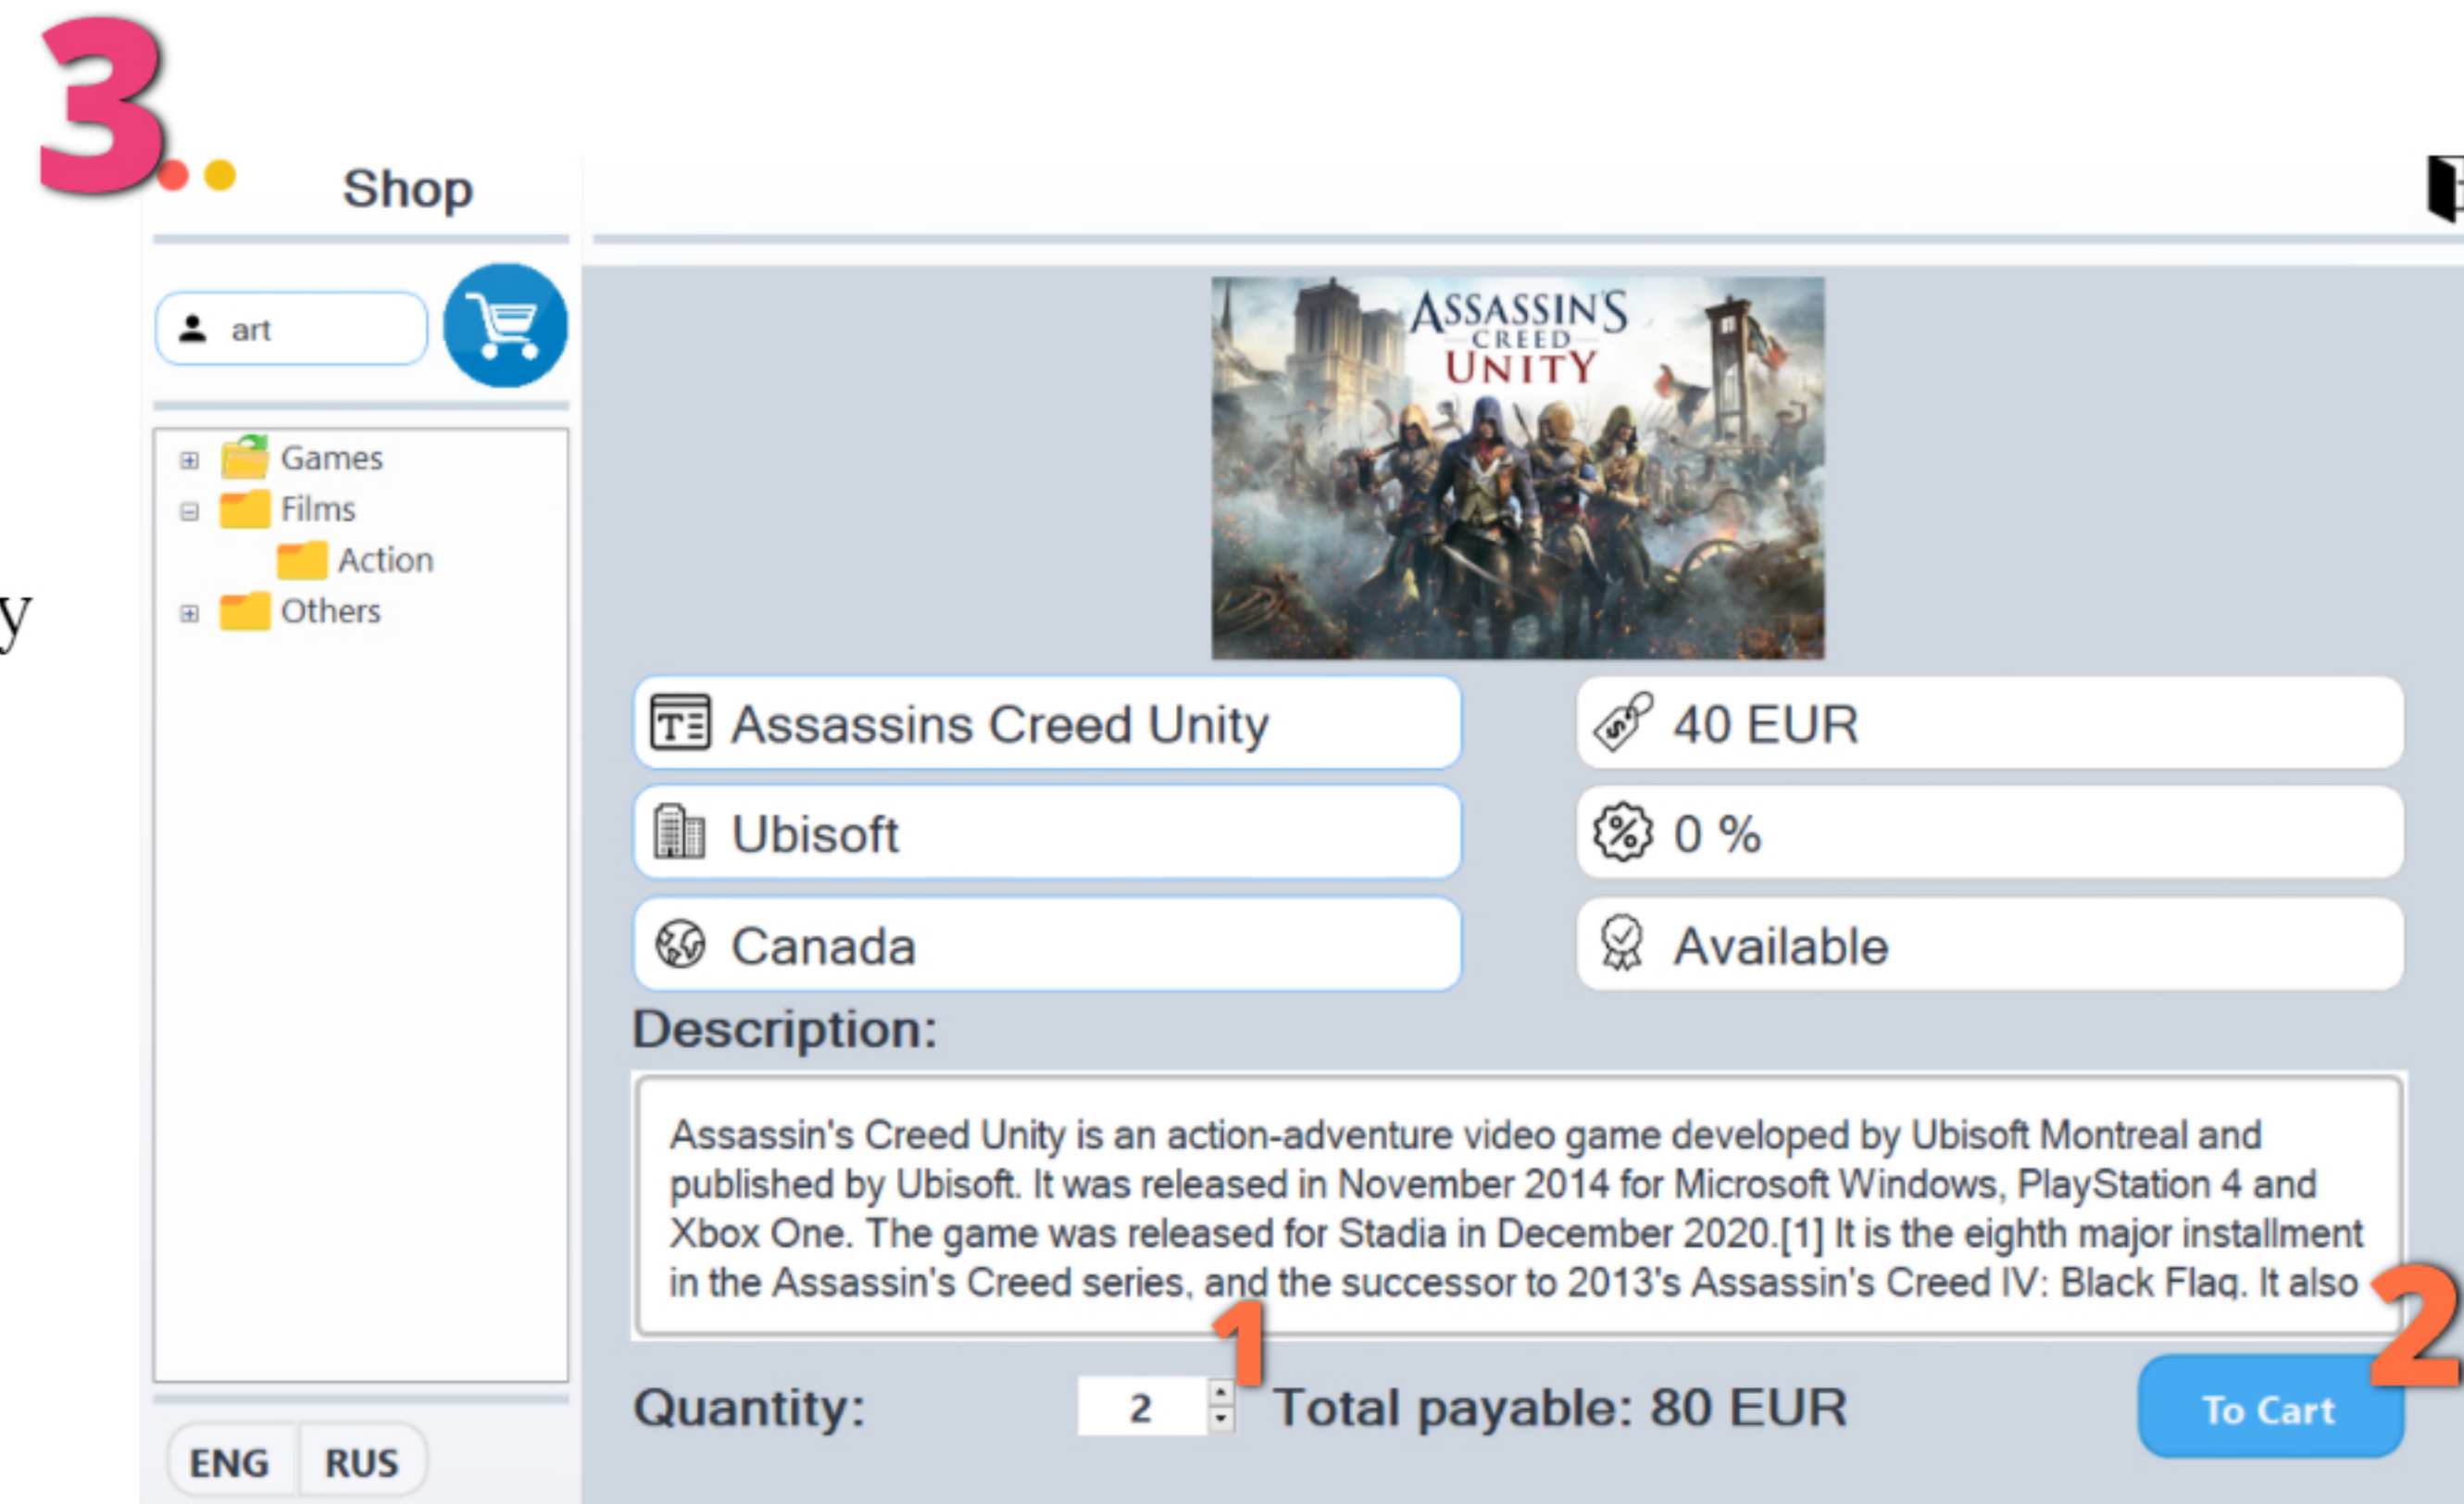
3.

Shop

art

Games
Films
Action
Others

y

ASSASSIN'S CREED UNITY

Assassins Creed Unity

40 EUR

Ubisoft

0 %

Canada

Available

Description:

Assassin's Creed Unity is an action-adventure video game developed by Ubisoft Montreal and published by Ubisoft. It was released in November 2014 for Microsoft Windows, PlayStation 4 and Xbox One. The game was released for Stadia in December 2020.[1] It is the eighth major installment in the Assassin's Creed series, and the successor to 2013's Assassin's Creed IV: Black Flag. It also

1

2

Quantity: 2 Total payable: 80 EUR

To Cart

ENG RUS